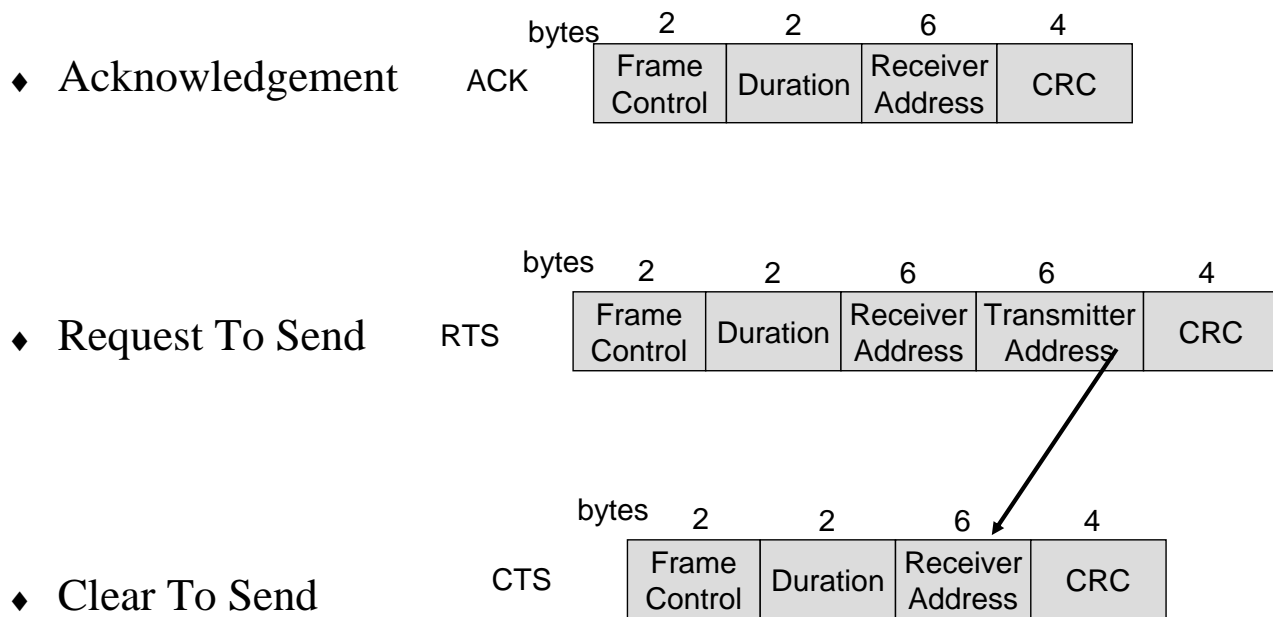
♦ Acknowledgement ACK

| bytes | 2 | 2 | 6 | 4 |
|---|---|---|---|---|
| | Frame Control | Duration | Receiver Address | CRC |

♦ Request To Send RTS

| bytes | 2 | 2 | 6 | 6 | 4 |
|---|---|---|---|---|---|
| | Frame Control | Duration | Receiver Address | Transmitter Address | CRC |

♦ Clear To Send CTS

| bytes | 2 | 2 | 6 | 4 |
|---|---|---|---|---|
| | Frame Control | Duration | Receiver Address | CRC |